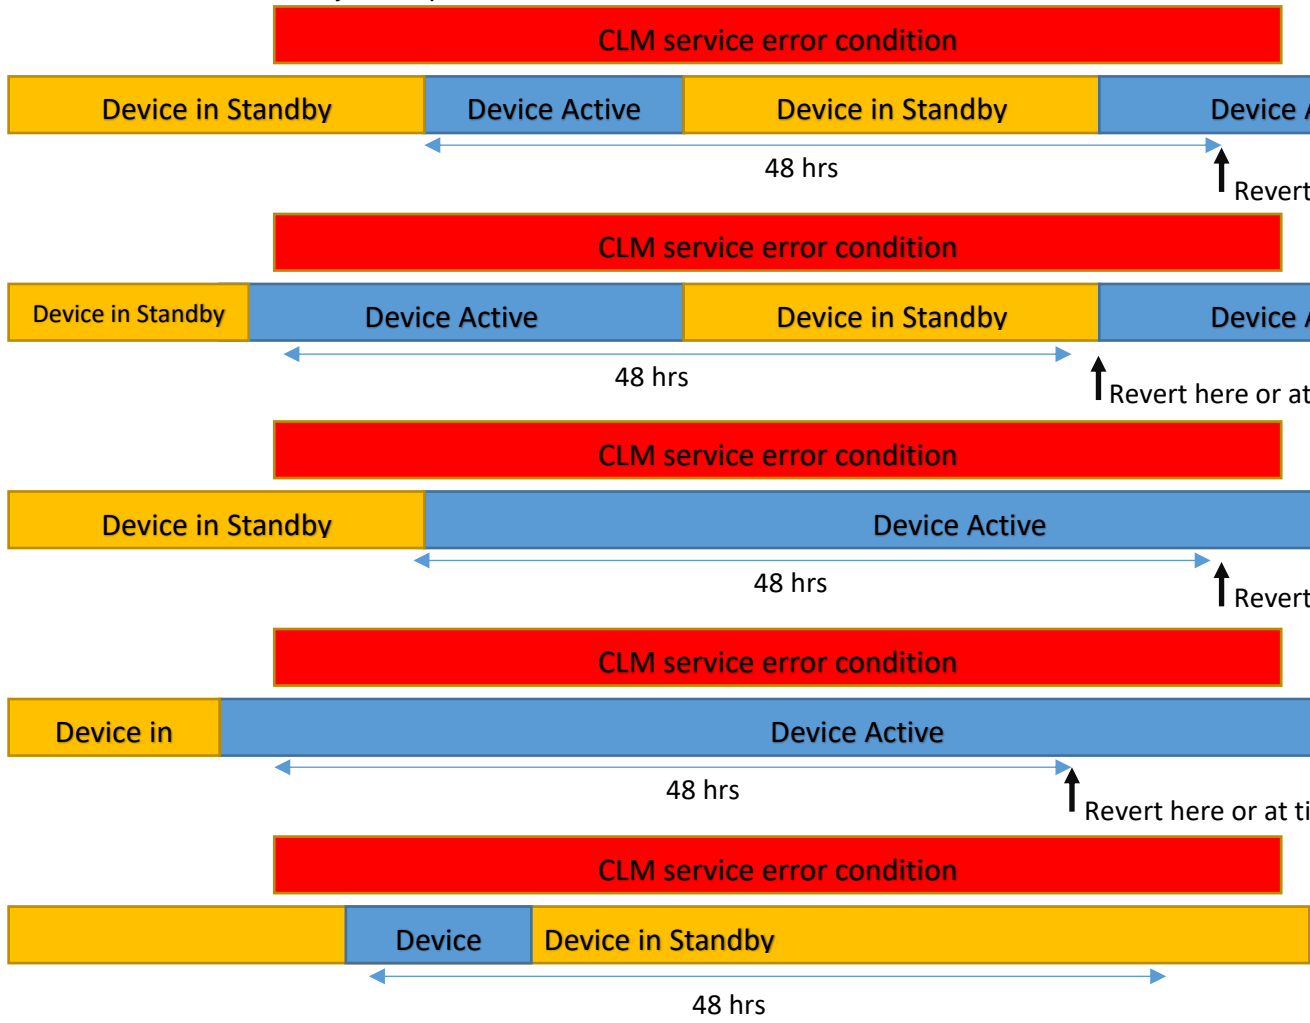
CLM service error condition

Device in Standby

Device Active

Device in Standby

Device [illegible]

48 hrs

Revert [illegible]

CLM service error condition

Device in Standby

Device Active

Device in Standby

Device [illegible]

48 hrs

Revert here or at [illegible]

CLM service error condition

Device in Standby

Device Active

48 hrs

Revert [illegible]

CLM service error condition

Device in

Device Active

48 hrs

Revert here or at ti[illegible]

CLM service error condition

Device

Device in Standby

48 hrs